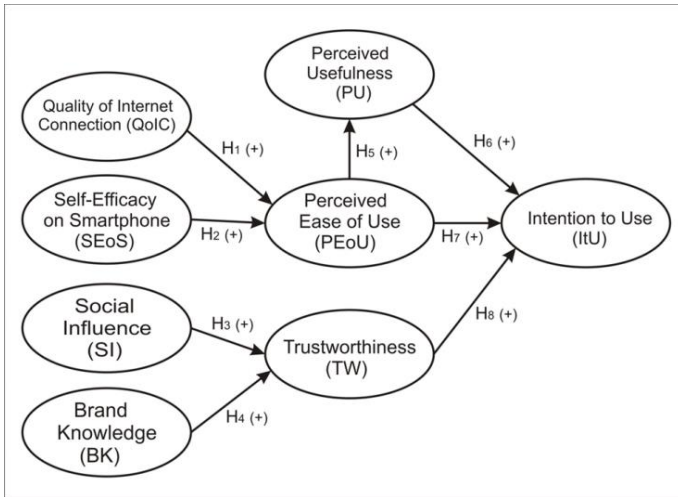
Perceived Usefulness (PU)

Quality of Internet Connection (QoIC)

$H_1$ (+)

$H_5$ (+)

$H_6$ (+)

Self-Efficacy on Smartphone (SEoS)

$H_2$ (+)

Perceived Ease of Use (PEoU)

$H_7$ (+)

Intention to Use (ItU)

Social Influence (SI)

$H_3$ (+)

Trustworthiness (TW)

$H_8$ (+)

Brand Knowledge (BK)

$H_4$ (+)